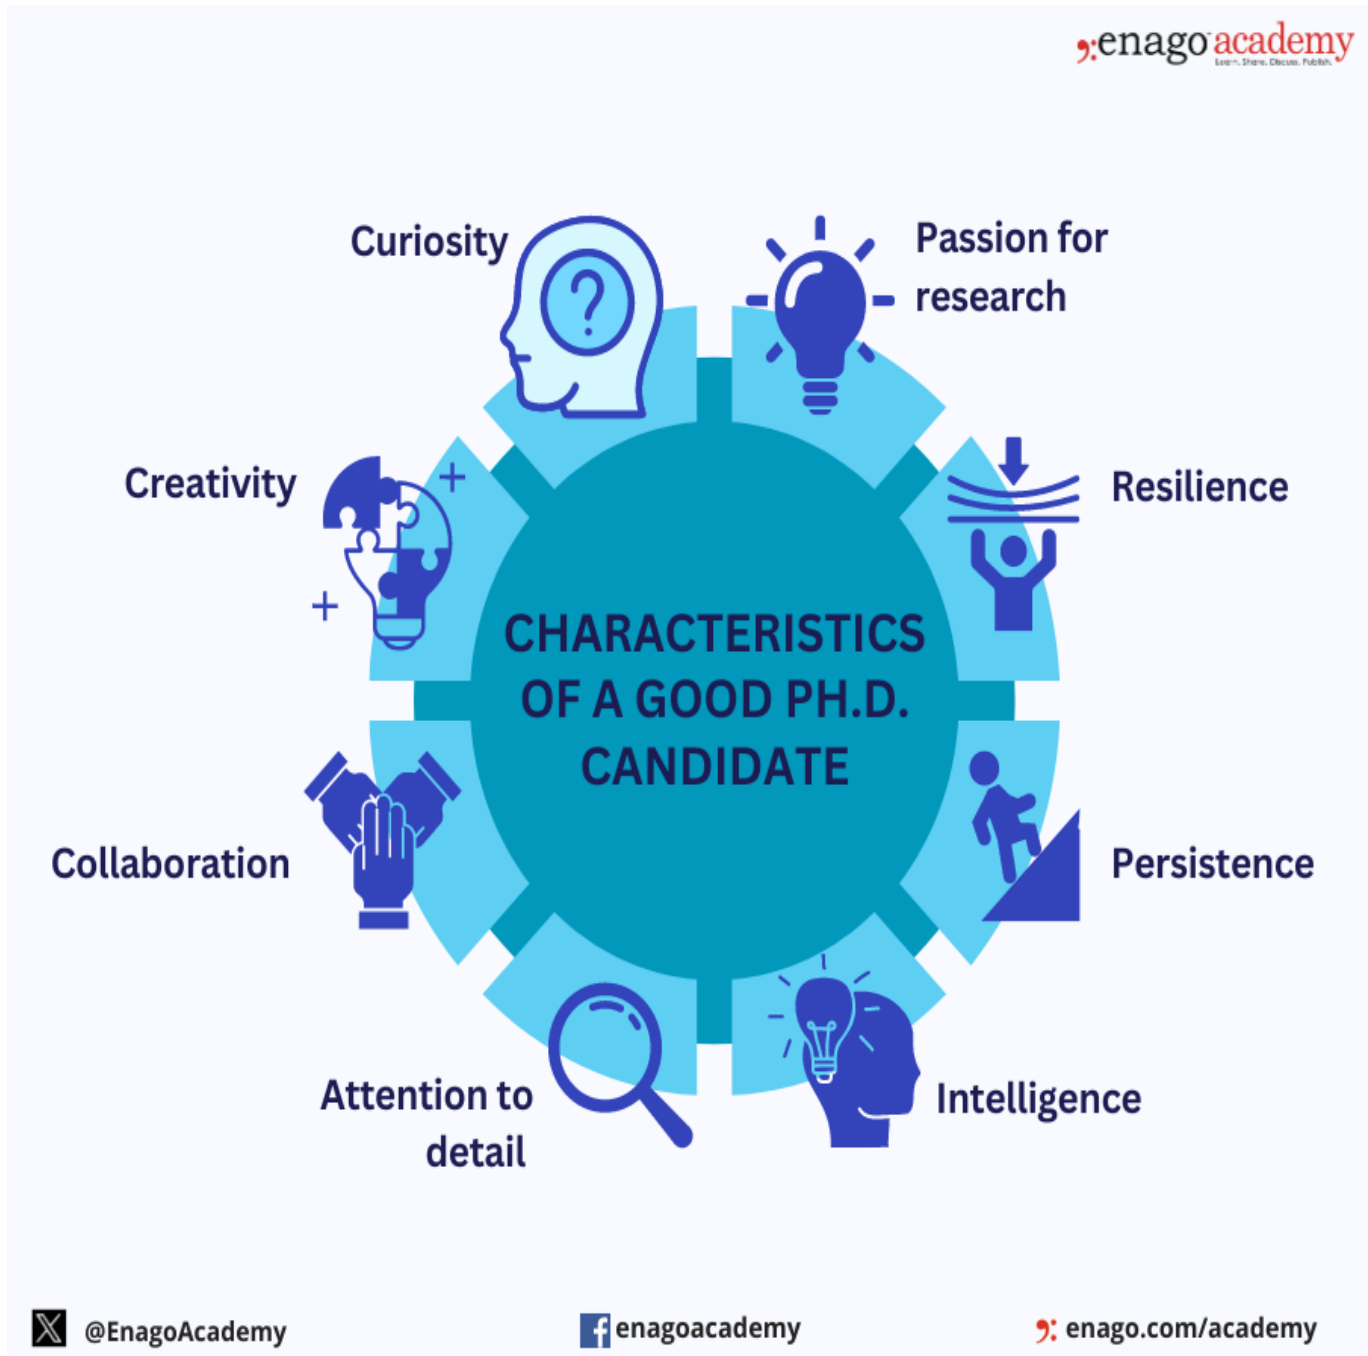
enago academy
Learn. Share. Discuss. Publish.

Curiosity

Passion for research

Creativity

Resilience

CHARACTERISTICS OF A GOOD PH.D. CANDIDATE

Collaboration

Persistence

Attention to detail

Intelligence

@EnagoAcademy

enagoacademy

enago.com/academy